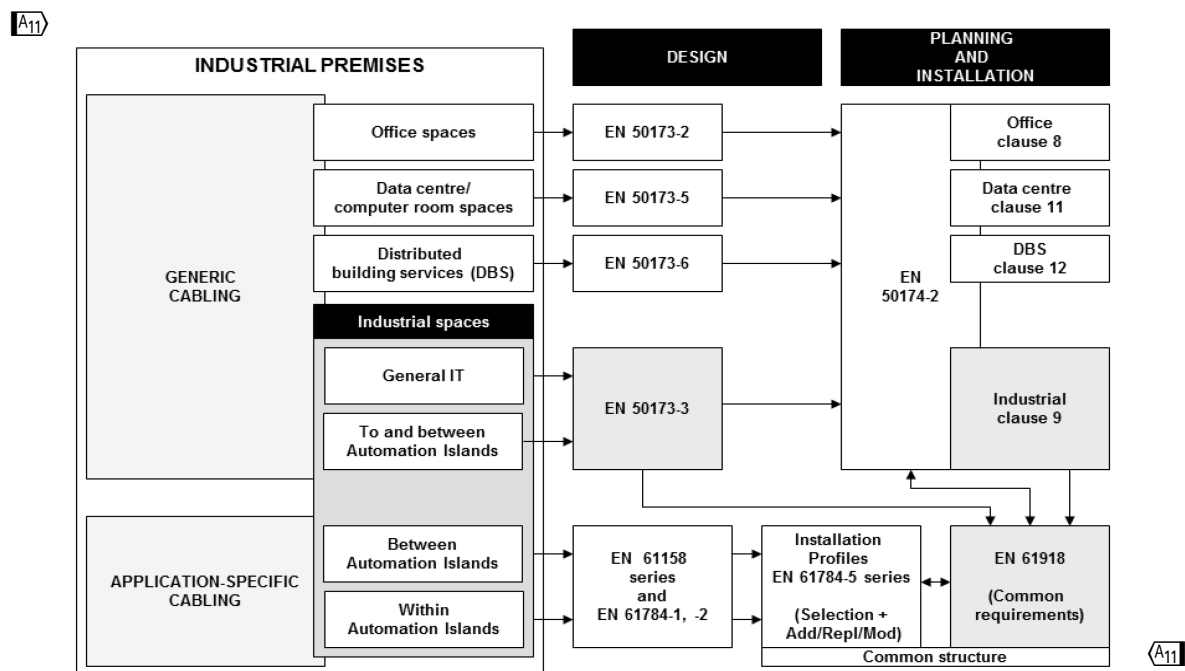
A11

INDUSTRIAL PREMISES

DESIGN

PLANNING AND INSTALLATION

GENERIC CABLING

Office spaces

Data centre/ computer room spaces

Distributed building services (DBS)

Industrial spaces

General IT

To and between Automation Islands

APPLICATION-SPECIFIC CABLING

Between Automation Islands

Within Automation Islands

EN 50173-2

EN 50173-5

EN 50173-6

EN 50173-3

EN 61158 series and EN 61784-1, -2

Installation Profiles EN 61784-5 series (Selection + Add/Repl/Mod)

EN 50174-2

Office clause 8

Data centre clause 11

DBS clause 12

Industrial clause 9

EN 61918 (Common requirements)

Common structure

A11